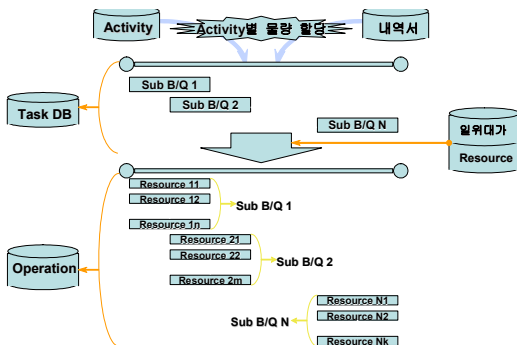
Activity

Activity별 물량 할당

내역서

Sub B/Q 1

Sub B/Q 2

Sub B/Q N

Task DB

일위대가

Resource

Resource 11

Resource 12

Resource 1n

Sub B/Q 1

Resource 21

Resource 22

Resource 2m

Sub B/Q 2

Operation

Resource N1

Resource N2

Resource Nk

Sub B/Q N